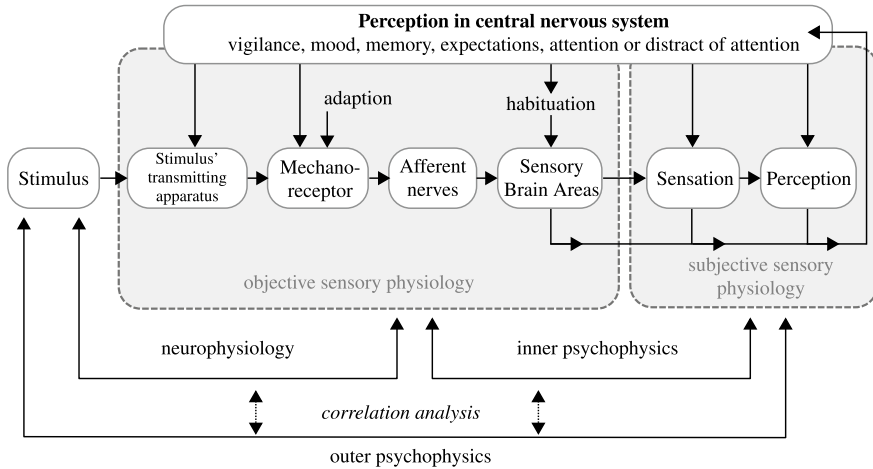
**Perception in central nervous system**
vigilance, mood, memory, expectations, attention or distract of attention

adaption

habituation

Stimulus

Stimulus' transmitting apparatus

Mechanoreceptor

Afferent nerves

Sensory Brain Areas

Sensation

Perception

objective sensory physiology

subjective sensory physiology

neurophysiology

inner psychophysics

*correlation analysis*

outer psychophysics